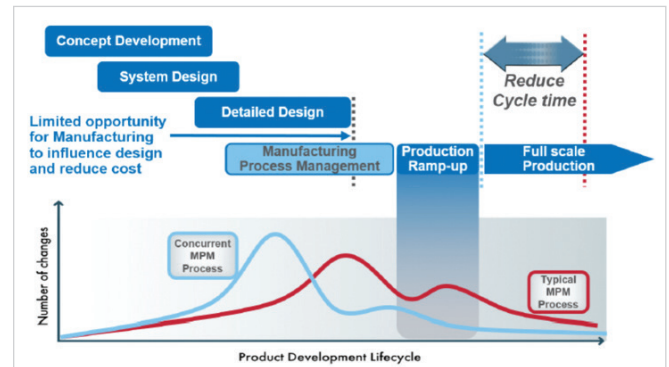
Concept Development

System Design

Detailed Design

Limited opportunity for Manufacturing to influence design and reduce cost

Reduce Cycle time

Manufacturing Process Management

Production Ramp-up

Full scale Production

Number of changes

Concurrent MPM Process

Typical MPM Process

Product Development Lifecycle